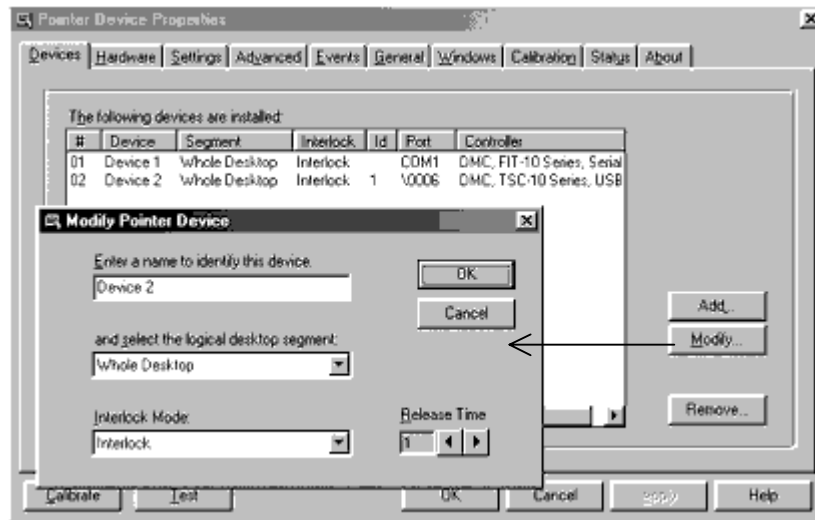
Pointer Device Properties

Devices | Hardware | Settings | Advanced | Events | General | Windows | Calibration | Status | About

The following devices are installed:

| # | Device | Segment | Interlock | Id | Port | Controller |
|---|---|---|---|---|---|---|
| 01 | Device 1 | Whole Desktop | Interlock | | COM1 | DMC, FIT-10 Series, Serial |
| 02 | Device 2 | Whole Desktop | Interlock | 1 | \0006 | DMC, TSC-10 Series, USB |

Modify Pointer Device

Enter a name to identify this device.

Device 2

OK

Cancel

and select the logical desktop segment:

Whole Desktop

Interlock Mode:

Interlock

Release Time

1

Add...

Modify...

Remove...

Calibrate

Test

OK

Cancel

Apply

Help